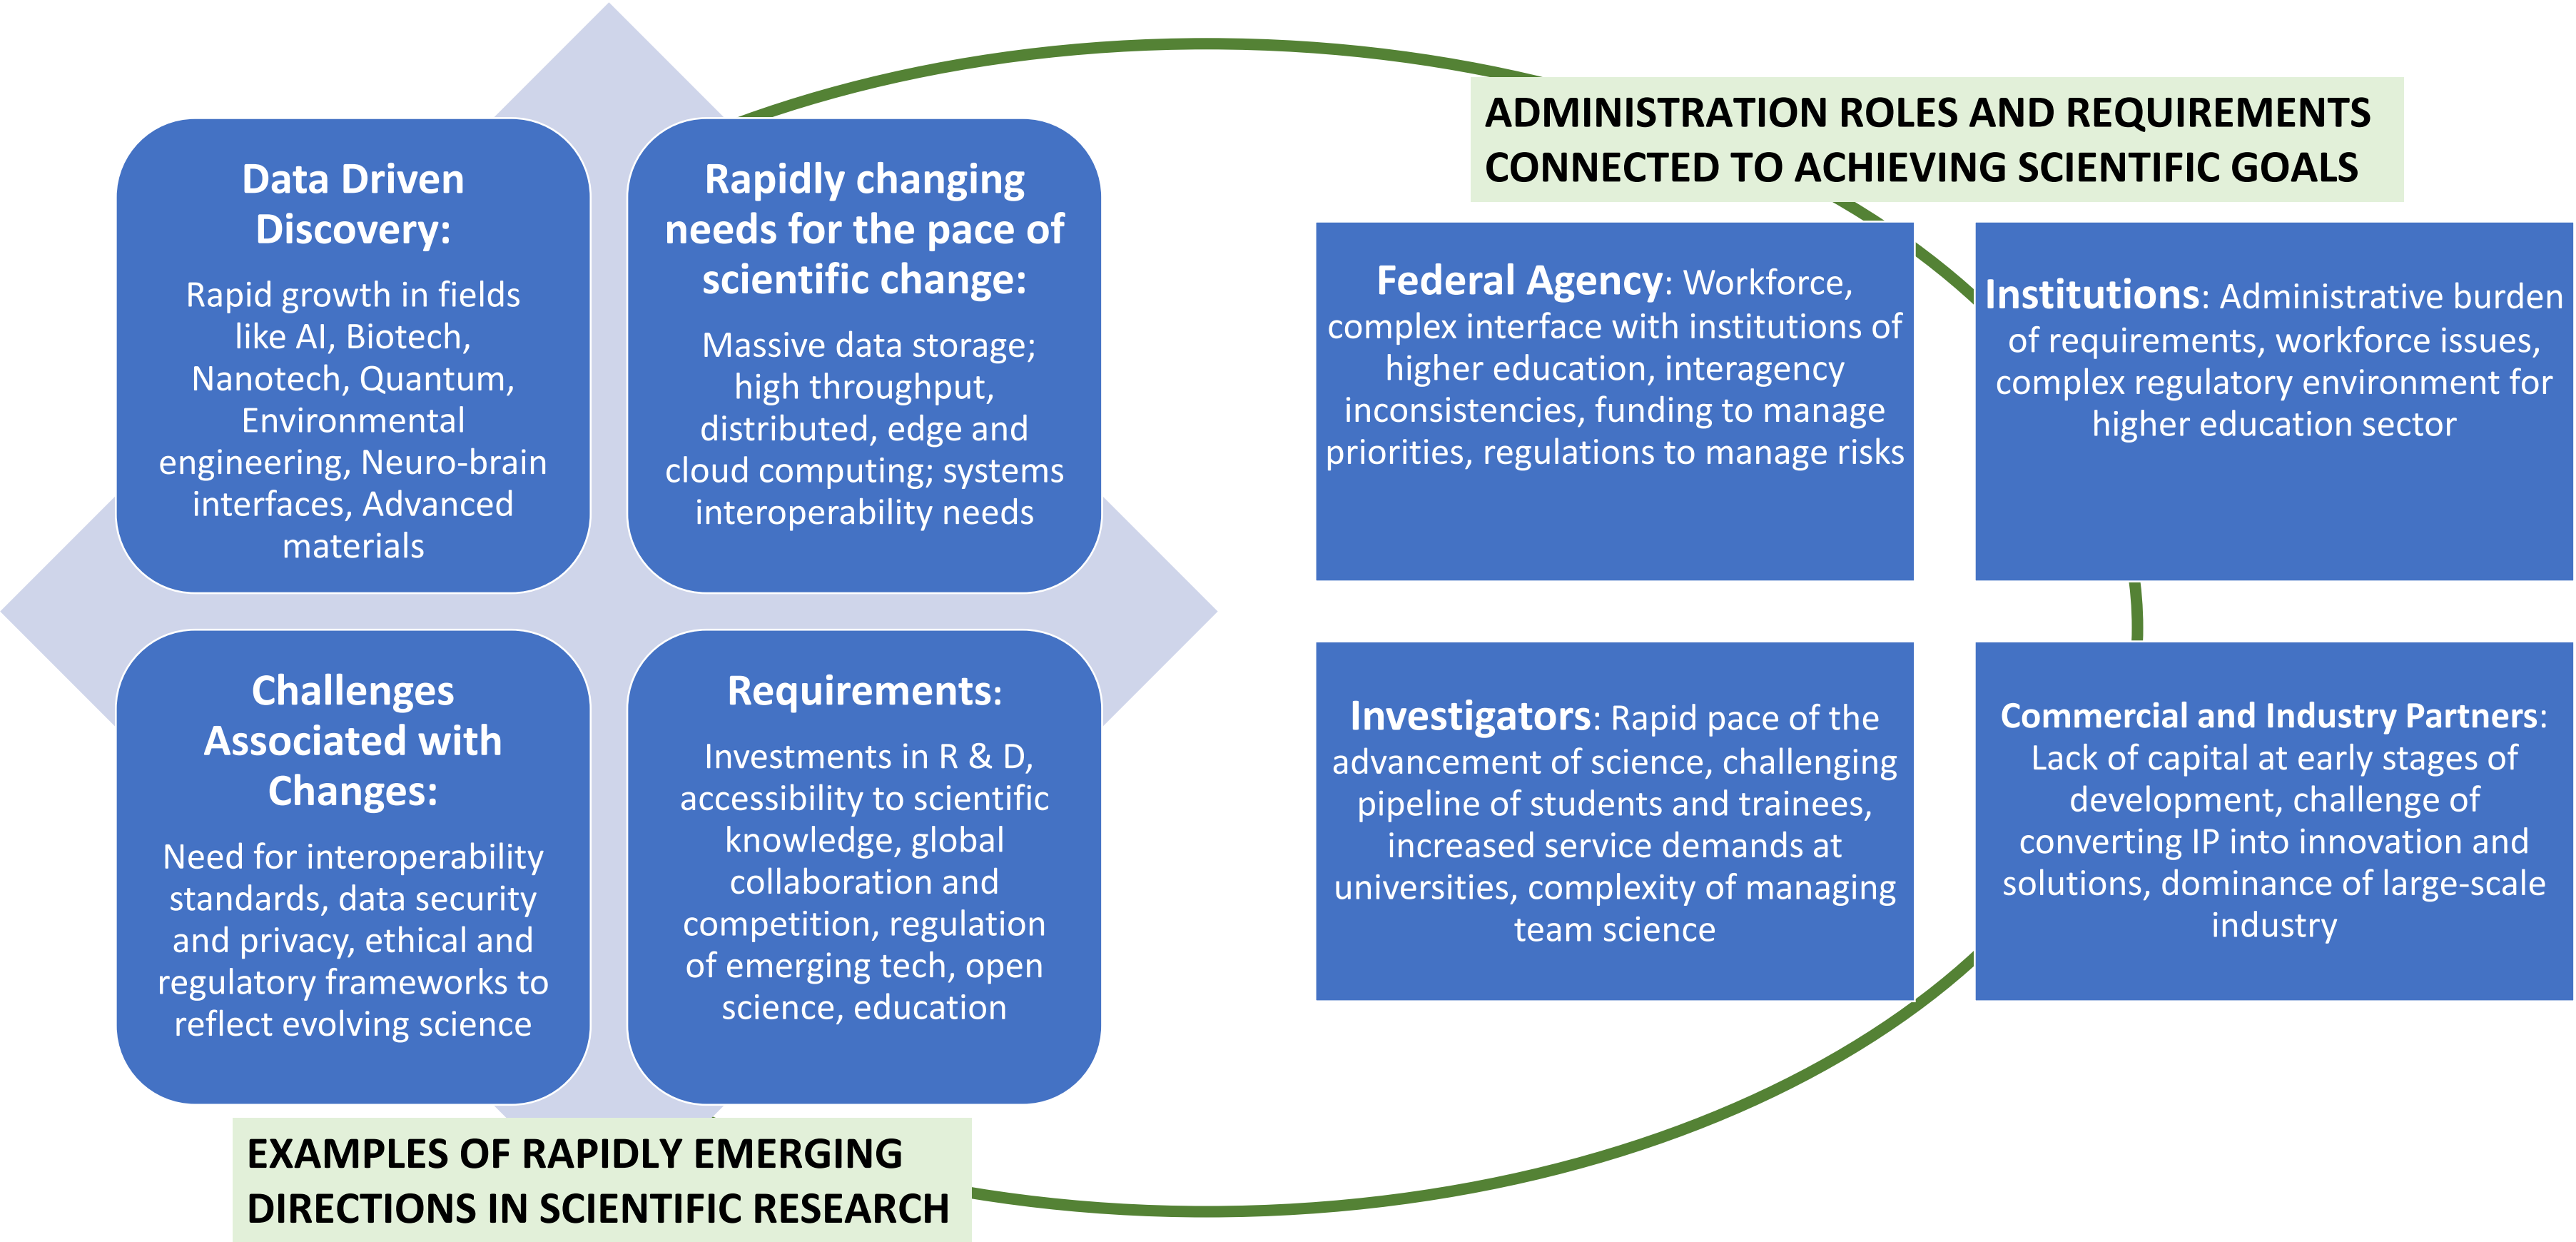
Data Driven Discovery:

Rapid growth in fields like AI, Biotech, Nanotech, Quantum, Environmental engineering, Neuro-brain interfaces, Advanced materials

Rapidly changing needs for the pace of scientific change:

Massive data storage; high throughput, distributed, edge and cloud computing; systems interoperability needs

Challenges Associated with Changes:

Need for interoperability standards, data security and privacy, ethical and regulatory frameworks to reflect evolving science

Requirements:

Investments in R & D, accessibility to scientific knowledge, global collaboration and competition, regulation of emerging tech, open science, education

EXAMPLES OF RAPIDLY EMERGING DIRECTIONS IN SCIENTIFIC RESEARCH

ADMINISTRATION ROLES AND REQUIREMENTS CONNECTED TO ACHIEVING SCIENTIFIC GOALS

Federal Agency: Workforce, complex interface with institutions of higher education, interagency inconsistencies, funding to manage priorities, regulations to manage risks

Institutions: Administrative burden of requirements, workforce issues, complex regulatory environment for higher education sector

Investigators: Rapid pace of the advancement of science, challenging pipeline of students and trainees, increased service demands at universities, complexity of managing team science

Commercial and Industry Partners: Lack of capital at early stages of development, challenge of converting IP into innovation and solutions, dominance of large-scale industry